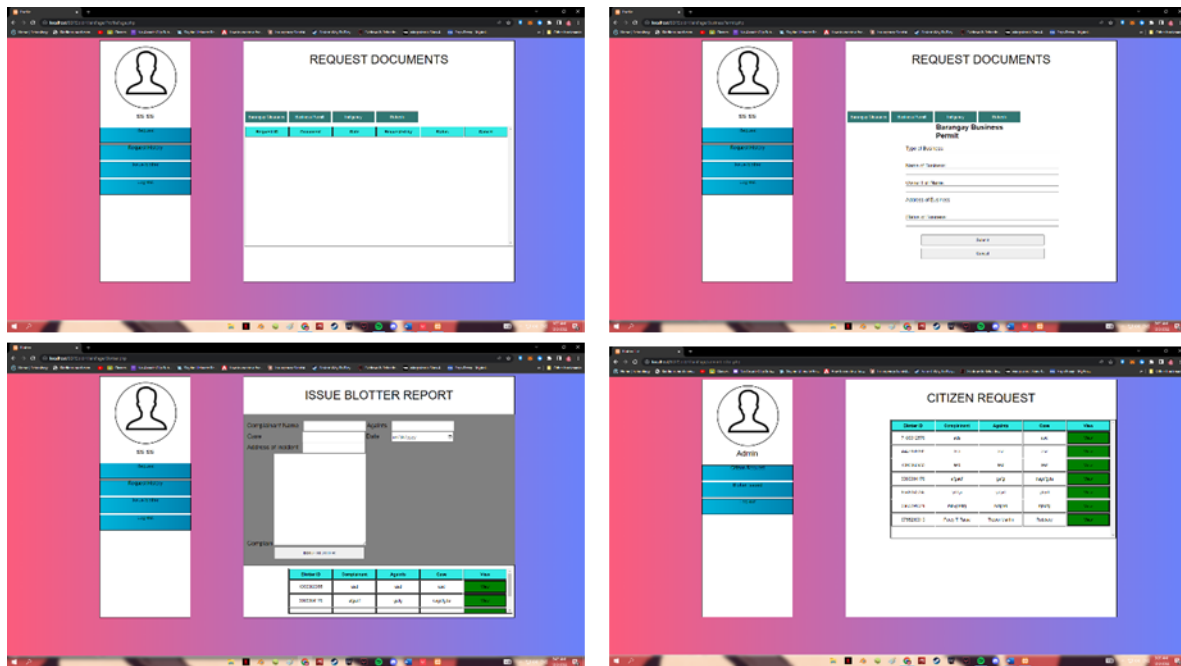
REQUEST DOCUMENTS

Barangay Clearance | Barangay Permit | Indigency | Blotter

Request ID | Document | Date | Responsibility | Status | Button

REQUEST DOCUMENTS

Barangay Clearance | Barangay Permit | Indigency | Blotter

Barangay Business Permit

Type of Business

Name of Business

Owner Full Name

Address of Business

Status of Business

Submit

Cancel

ISSUE BLOTTER REPORT

Complainant Name

Against

Case

Date

Address of incident

Complain

Blotter ID | Complainant | Against | Case | View

CITIZEN REQUEST

Admin

Blotter ID | Complainant | Against | Case | View